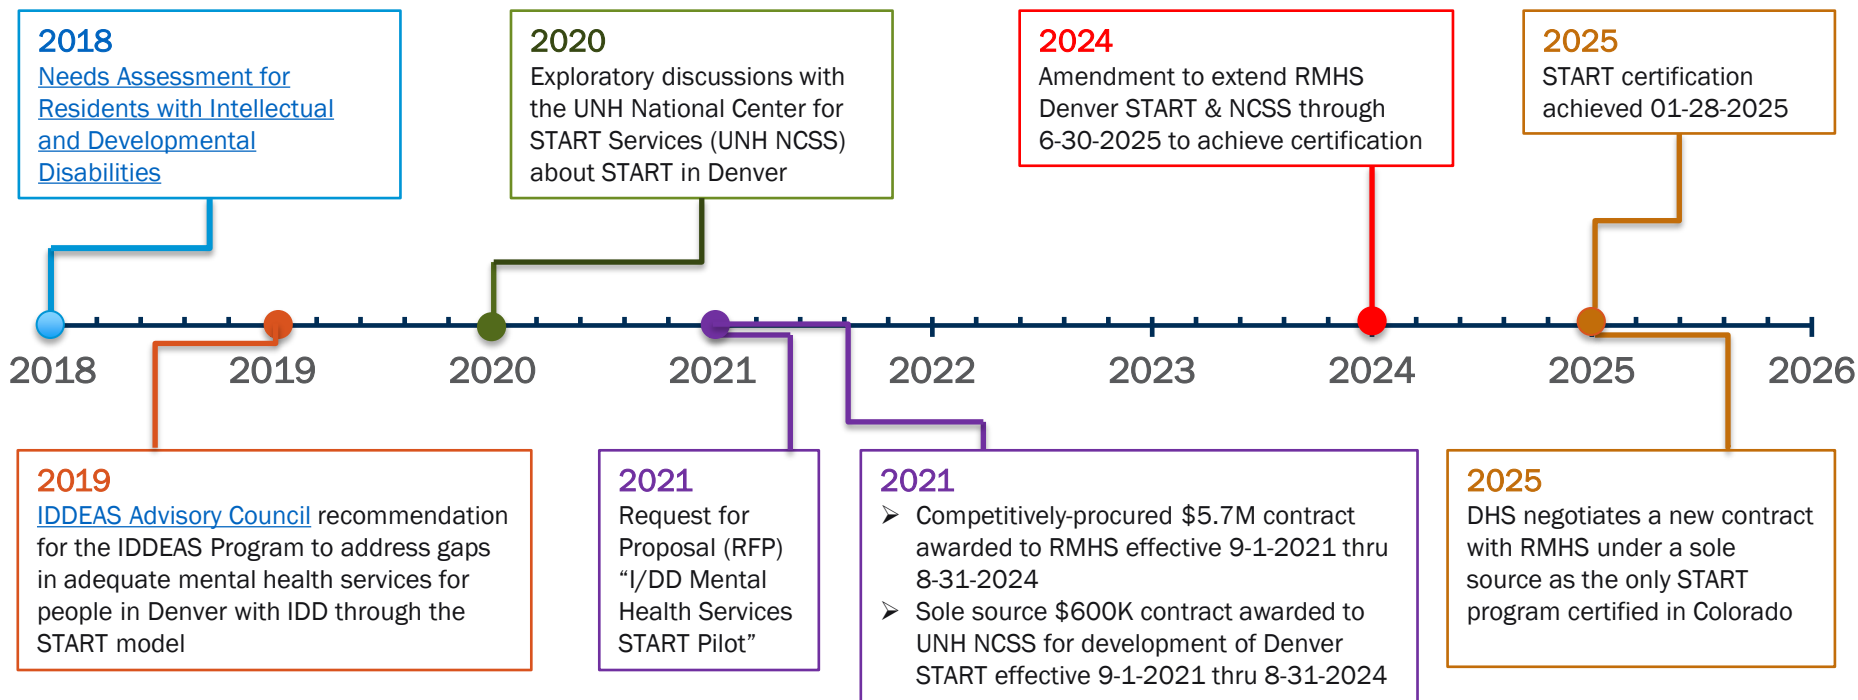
2018
Needs Assessment for Residents with Intellectual and Developmental Disabilities

2020
Exploratory discussions with the UNH National Center for START Services (UNH NCSS) about START in Denver

2024
Amendment to extend RMHS Denver START & NCSS through 6-30-2025 to achieve certification

2025
START certification achieved 01-28-2025

2018 2019 2020 2021 2022 2023 2024 2025 2026

2019
IDDEAS Advisory Council recommendation for the IDDEAS Program to address gaps in adequate mental health services for people in Denver with IDD through the START model

2021
Request for Proposal (RFP) “I/DD Mental Health Services START Pilot”

2021
➢ Competitively-procured $5.7M contract awarded to RMHS effective 9-1-2021 thru 8-31-2024
➢ Sole source $600K contract awarded to UNH NCSS for development of Denver START effective 9-1-2021 thru 8-31-2024

2025
DHS negotiates a new contract with RMHS under a sole source as the only START program certified in Colorado